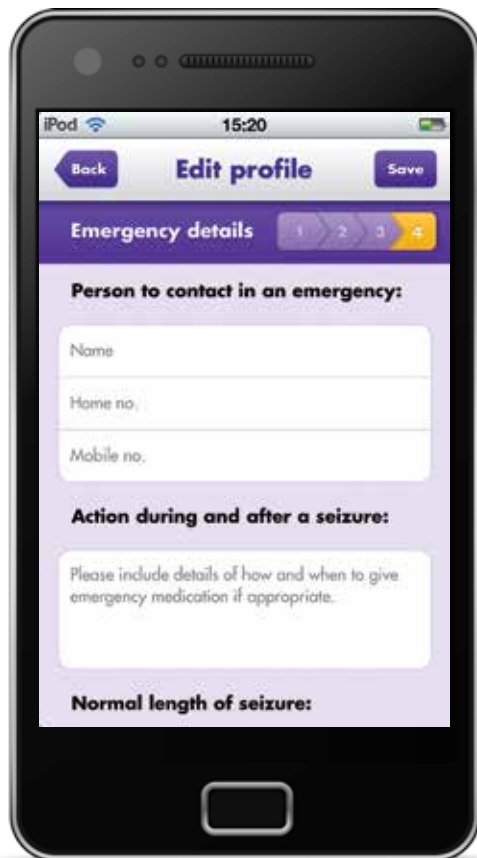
iPod
15:20

Back
Edit profile
Save

Emergency details
1
2
3
4

Person to contact in an emergency:

Name

Home no.

Mobile no.

Action during and after a seizure:

Please include details of how and when to give emergency medication if appropriate.

Normal length of seizure: